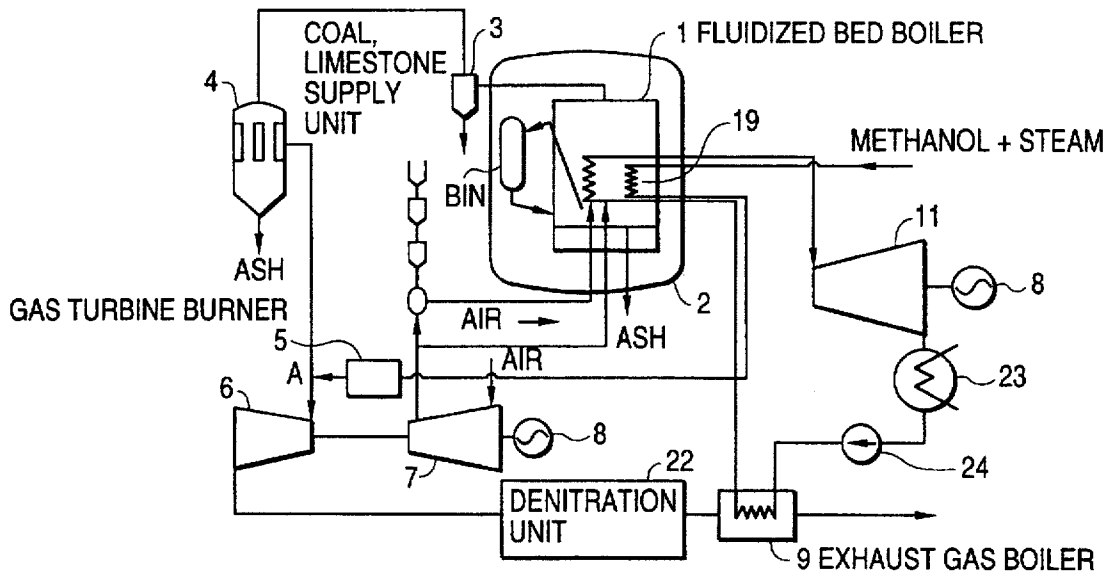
COAL, LIMESTONE SUPPLY UNIT

3

1 FLUIDIZED BED BOILER

4

19

METHANOL + STEAM

BIN

11

ASH

GAS TURBINE BURNER

AIR

ASH

2

8

5

AIR

A

23

6

8

7

22

24

DENITRATION UNIT

9 EXHAUST GAS BOILER